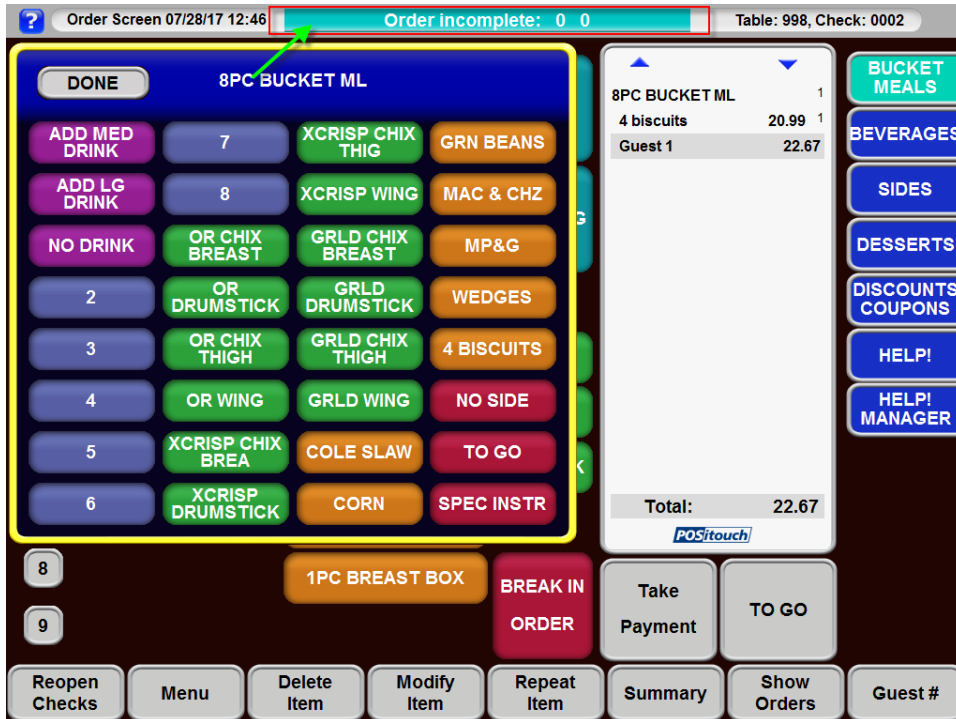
?

Order Screen 07/28/17 12:46

Order incomplete: 0 0

Table: 998, Check: 0002

DONE

8PC BUCKET ML

| ADD MED DRINK | 7 | XCRISP CHIX THIG | GRN BEANS |
|---|---|---|---|
| ADD LG DRINK | 8 | XCRISP WING | MAC & CHZ |
| NO DRINK | OR CHIX BREAST | GRLD CHIX BREAST | MP&G |
| 2 | OR DRUMSTICK | GRLD DRUMSTICK | WEDGES |
| 3 | OR CHIX THIGH | GRLD CHIX THIGH | 4 BISCUITS |
| 4 | OR WING | GRLD WING | NO SIDE |
| 5 | XCRISP CHIX BREA | COLE SLAW | TO GO |
| 6 | XCRISP DRUMSTICK | CORN | SPEC INSTR |

8PC BUCKET ML 1

4 biscuits 20.99 1

Guest 1 22.67

Total: 22.67

POSitouch

BUCKET MEALS

BEVERAGES

SIDES

DESSERTS

DISCOUNTS COUPONS

HELP!

HELP! MANAGER

8

9

1PC BREAST BOX

BREAK IN ORDER

Take Payment

TO GO

Reopen Checks

Menu

Delete Item

Modify Item

Repeat Item

Summary

Show Orders

Guest #